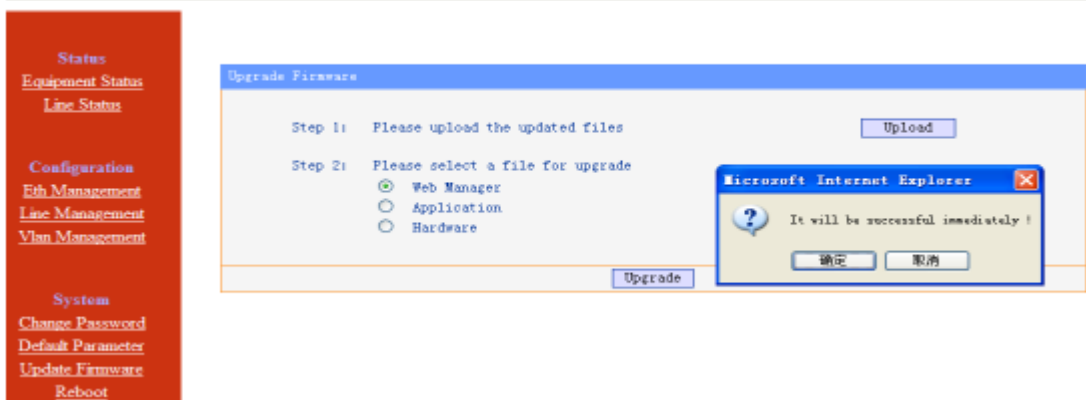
Status
Equipment Status
Line Status

Configuration
Eth Management
Line Management
Vlan Management

System
Change Password
Default Parameter
Update Firmware
Reboot

Upgrade Firmware

Step 1: Please upload the updated files
Upload

Step 2: Please select a file for upgrade
Web Manager
Application
Hardware

Upgrade

Microsoft Internet Explorer
It will be successful immediately !
确定
取消